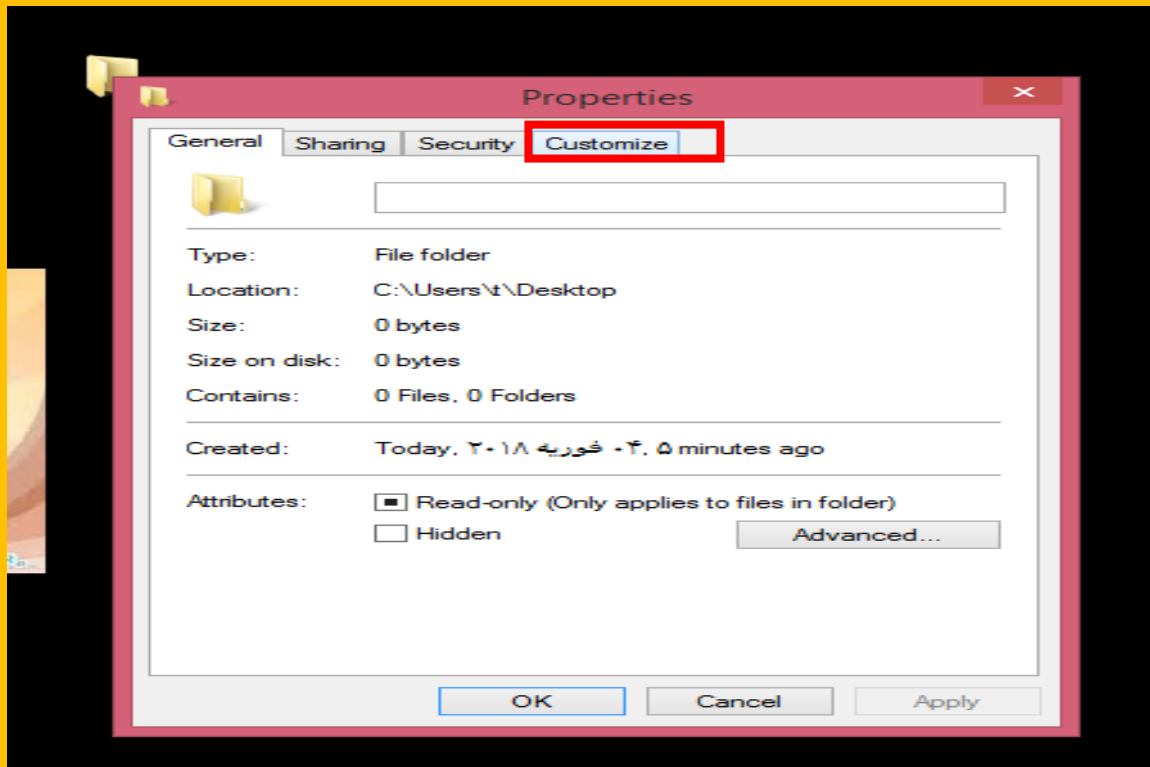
Properties

General | Sharing | Security | Customize

Type: File folder

Location: C:\Users\t\Desktop

Size: 0 bytes

Size on disk: 0 bytes

Contains: 0 Files, 0 Folders

Created: Today, ٢٠١٨ فوريه ٠٤, ٥ minutes ago

Attributes: Read-only (Only applies to files in folder)

Hidden

Advanced...

OK Cancel Apply